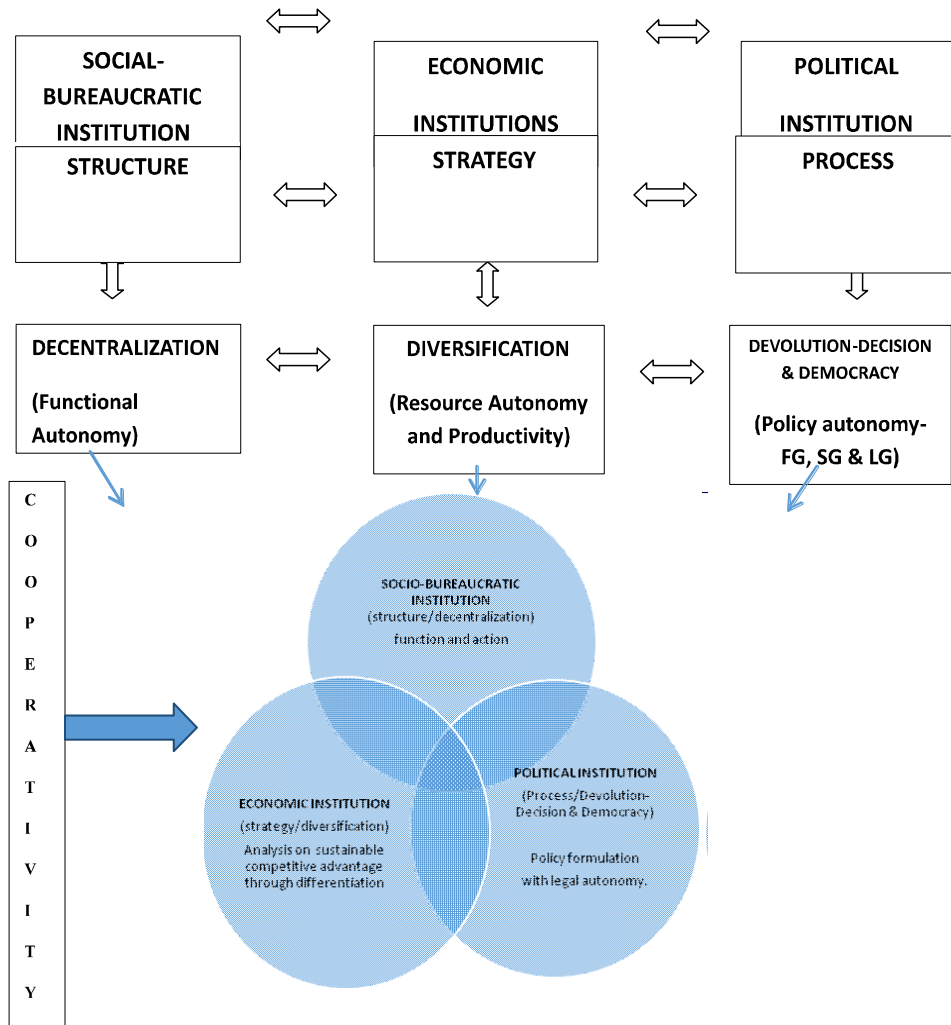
SOCIAL-BUREAUCRATIC INSTITUTION

STRUCTURE

ECONOMIC INSTITUTIONS

STRATEGY

POLITICAL INSTITUTION

PROCESS

DECENTRALIZATION

(Functional Autonomy)

DIVERSIFICATION

(Resource Autonomy and Productivity)

DEVOLUTION-DECISION & DEMOCRACY

(Policy autonomy-FG, SG & LG)

C O O P E R A T I V I T Y

SOCIO-BUREAUCRATIC INSTITUTION (structure/decentralization) function and action

ECONOMIC INSTITUTION (strategy/diversification) Analysis on sustainable competitive advantage through differentiation

POLITICAL INSTITUTION (Process/Devolution-Decision & Democracy) Policy formulation with legal autonomy.